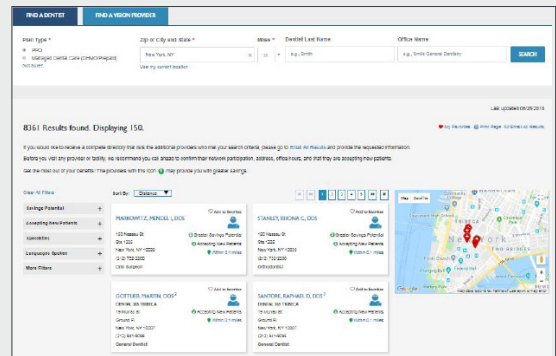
FIND A DENTIST
FIND A VISION PROVIDER

Plan Type *
PPO
Managed Dental Care (DHMO/Prepaid)
Not sure?

Zip or City and State *
New York, NY
Use my current location

Miles *
10

Dentist Last Name
e.g., Smith

Office Name
e.g., Smile General Dentistry

SEARCH

Last updated 08/28/2018

8361 Results found. Displaying 150.

My Favorites Print Page Email All Results

If you would like to receive a complete directory that lists the additional providers who met your search criteria, please go to Email All Results and provide the requested information.

Before you visit any provider or facility, we recommend you call ahead to confirm their network participation, address, office hours, and that they are accepting new patients.

Get the most out of your benefits! The providers with this icon may provide you with greater savings.

Clear All Filters

Savings Potential +
Accepting New Patients +
Specialties +
Languages Spoken +
More Filters +

Sort By: Distance

1 2 3 4 5

MARKOWITZ, MENDEL L DDS
Add to favorites
123 Nassau St
Ste 1203
New York, NY 10038
(212) 732-2320
Oral Surgeon
Greater Savings Potential
Accepting New Patients
Within 0.1 miles

STANLEY, RHONA C, DDS
Add to favorites
123 Nassau St
Ste 1203
New York, NY 10038
(212) 732-2320
Orthodontics
Greater Savings Potential
Within 0.1 miles

DOETSLER, MARTIN, DDS
Add to favorites
DENTAL 365 TRIBECA
75 Murray St
Ground Fl
New York, NY 10007
(212) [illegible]
General Dentist
Accepting New Patients
Within 0.1 miles

SANDORE, RAPHAEL O, DDS
Add to favorites
DENTAL 365 TRIBECA
75 Murray St
Ground Fl
New York, NY 10007
(212) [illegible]
General Dentist
Accepting New Patients
Within 0.1 miles

Map Satellite
New York
Google